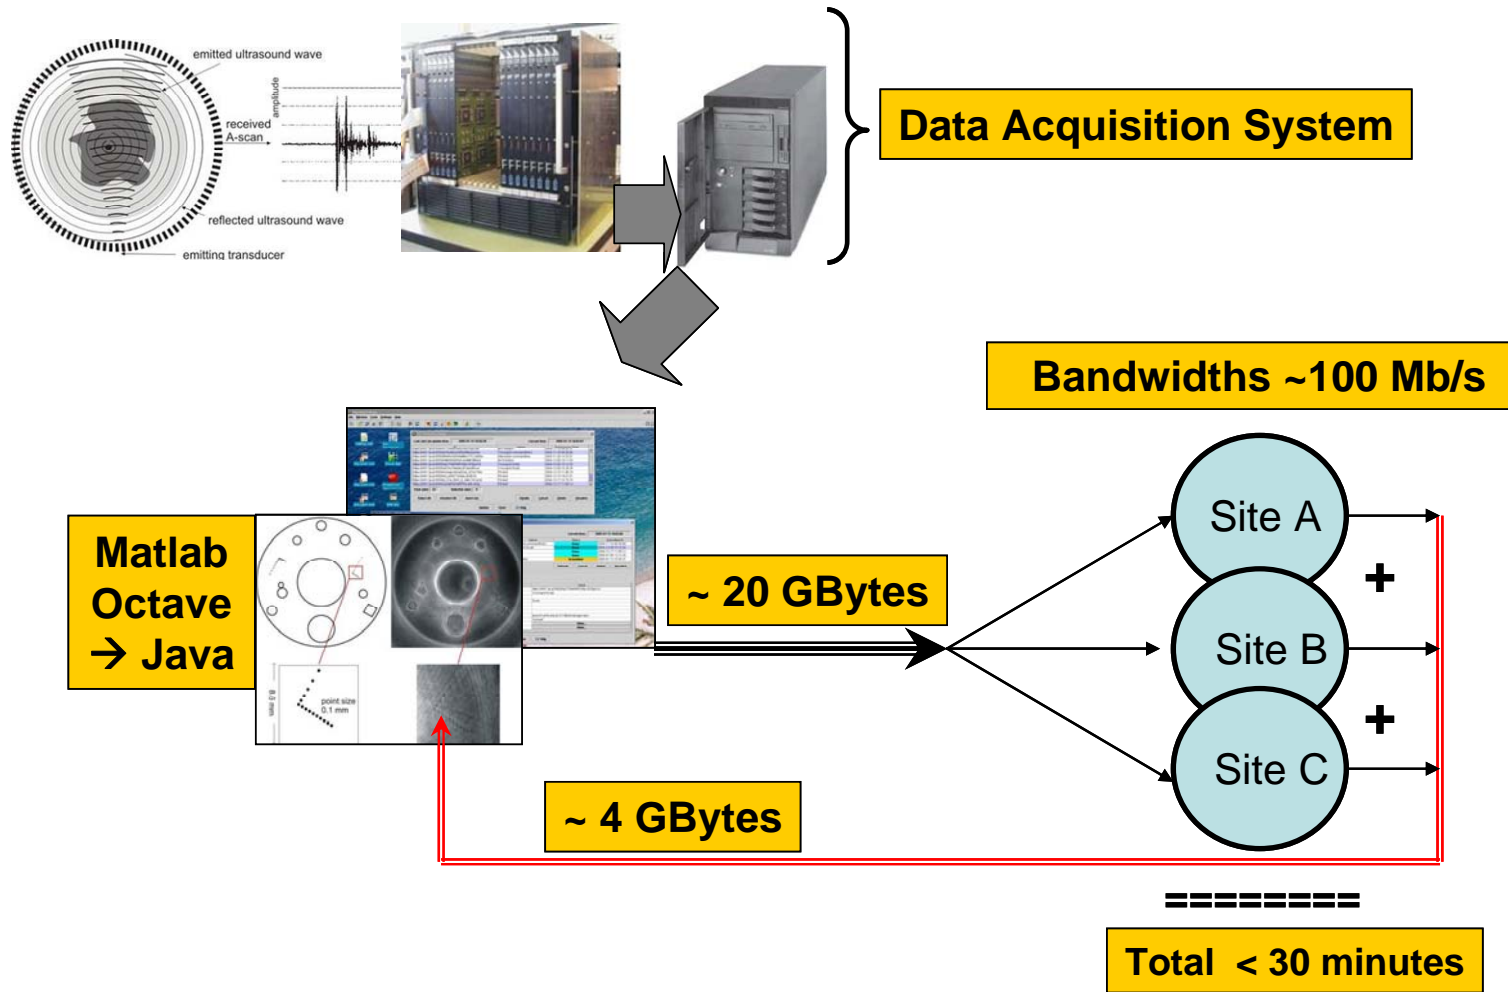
emitted ultrasound wave

amplitude

received A-scan

reflected ultrasound wave

emitting transducer

Data Acquisition System

Bandwidths ~100 Mb/s

Matlab Octave → Java

8.0 mm

point size 0.1 mm

~ 20 GBytes

Site A

+

Site B

+

Site C

~ 4 GBytes

========

Total < 30 minutes